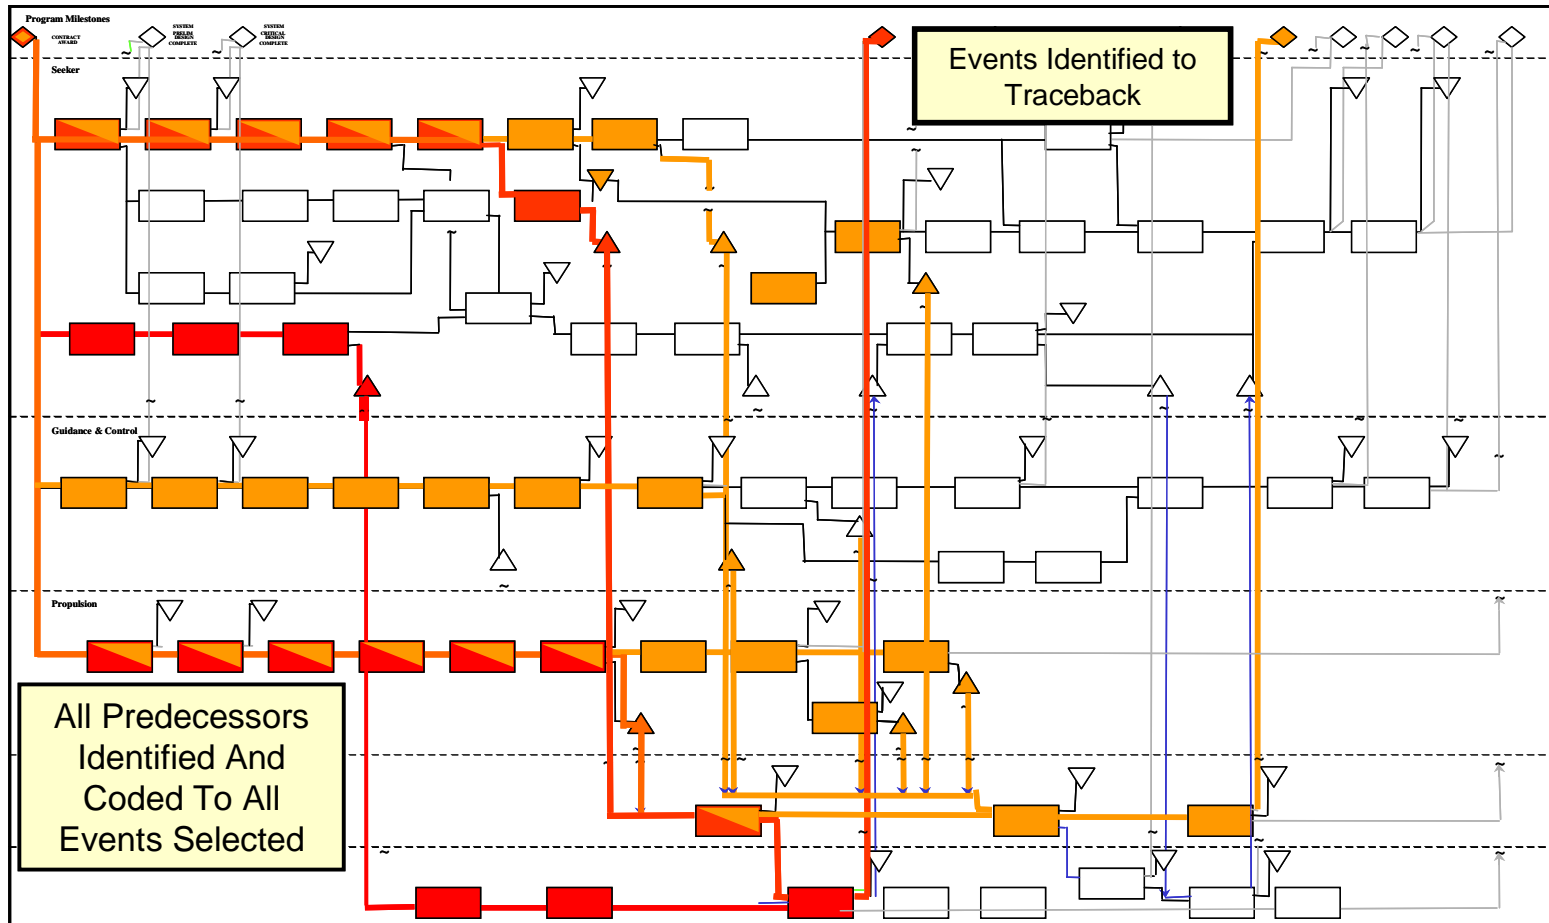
Program Milestones

CONTRACT AWARD

SYSTEM PRELIM DESIGN COMPLETE

SYSTEM CRITICAL DESIGN COMPLETE

Events Identified to Traceback

Seeker

Guidance & Control

Propulsion

All Predecessors Identified And Coded To All Events Selected